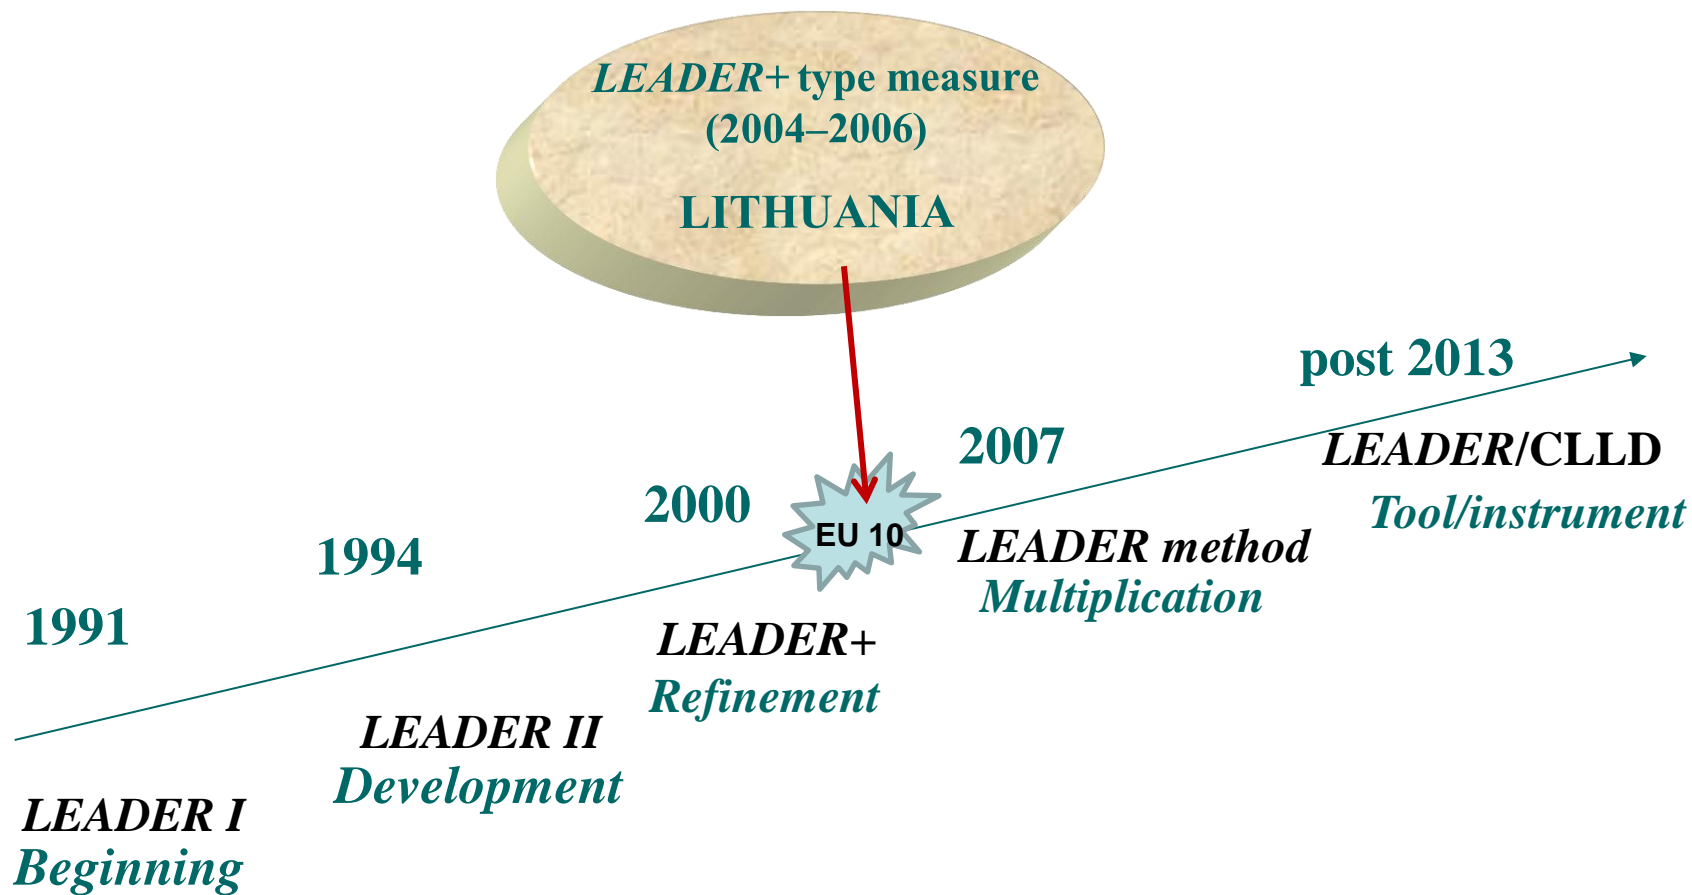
LEADER+ type measure (2004–2006)

LITHUANIA

post 2013

2007

LEADER/CLLD
Tool/instrument

2000

EU 10

1994

LEADER method
Multiplication

1991

LEADER+
Refinement

LEADER II
Development

LEADER I
Beginning